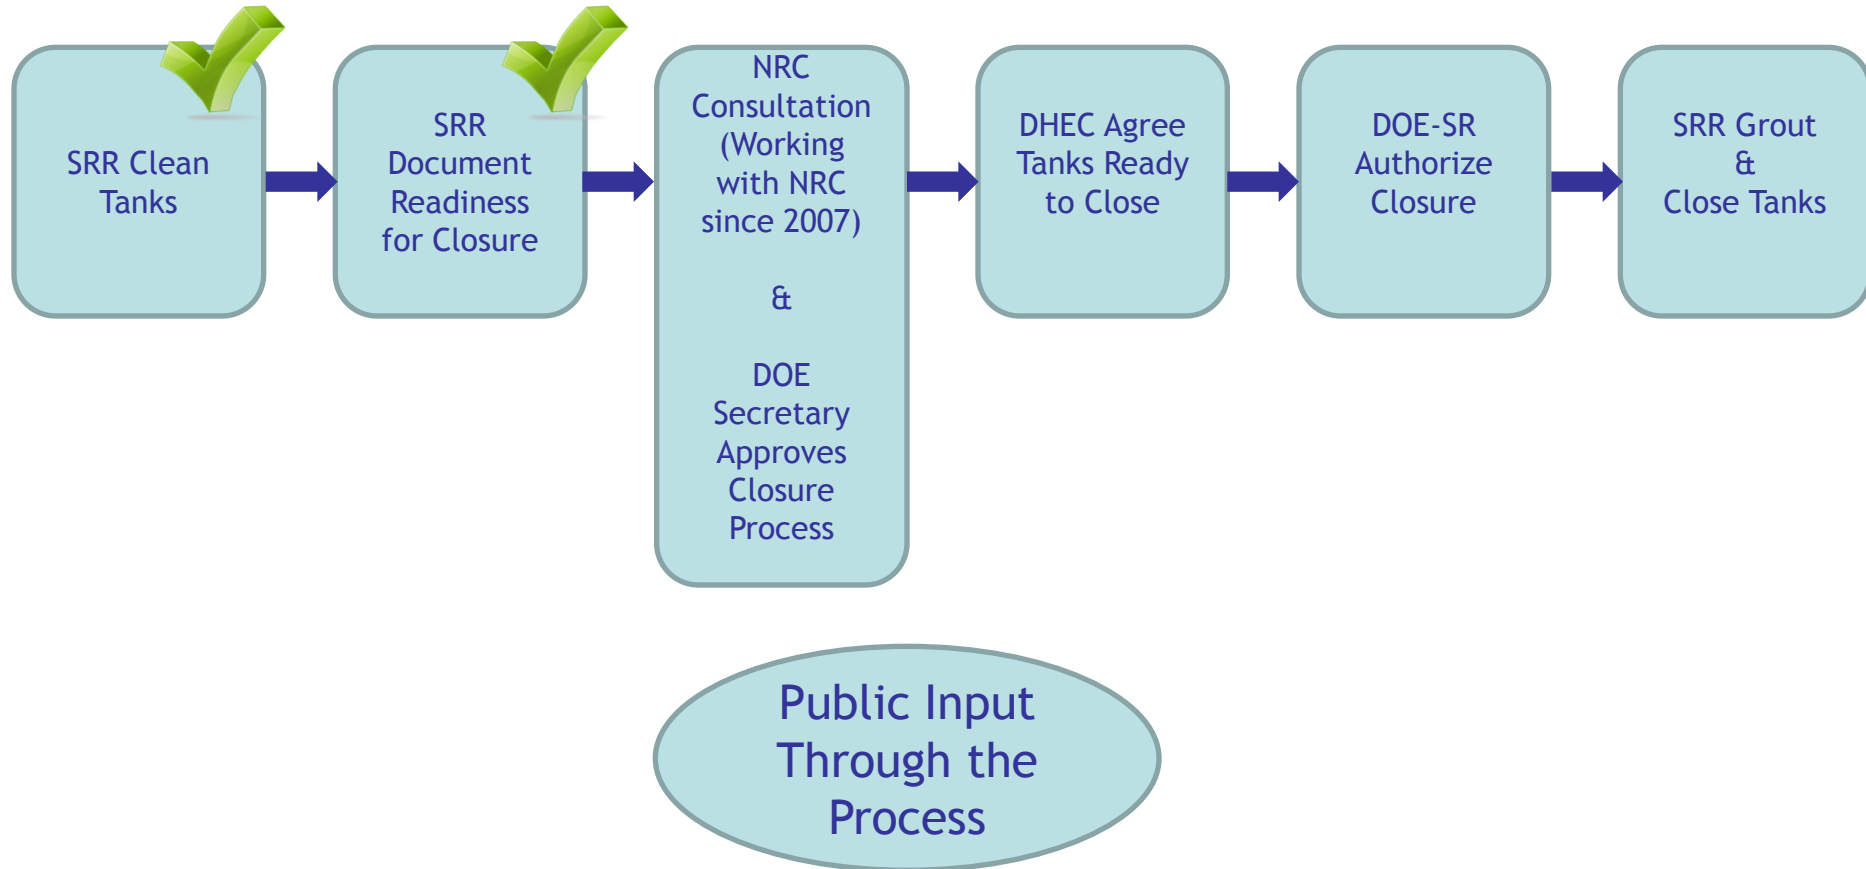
SRR Clean Tanks

SRR Document Readiness for Closure

NRC Consultation (Working with NRC since 2007)

&

DOE Secretary Approves Closure Process

DHEC Agree Tanks Ready to Close

DOE-SR Authorize Closure

SRR Grout & Close Tanks

Public Input Through the Process